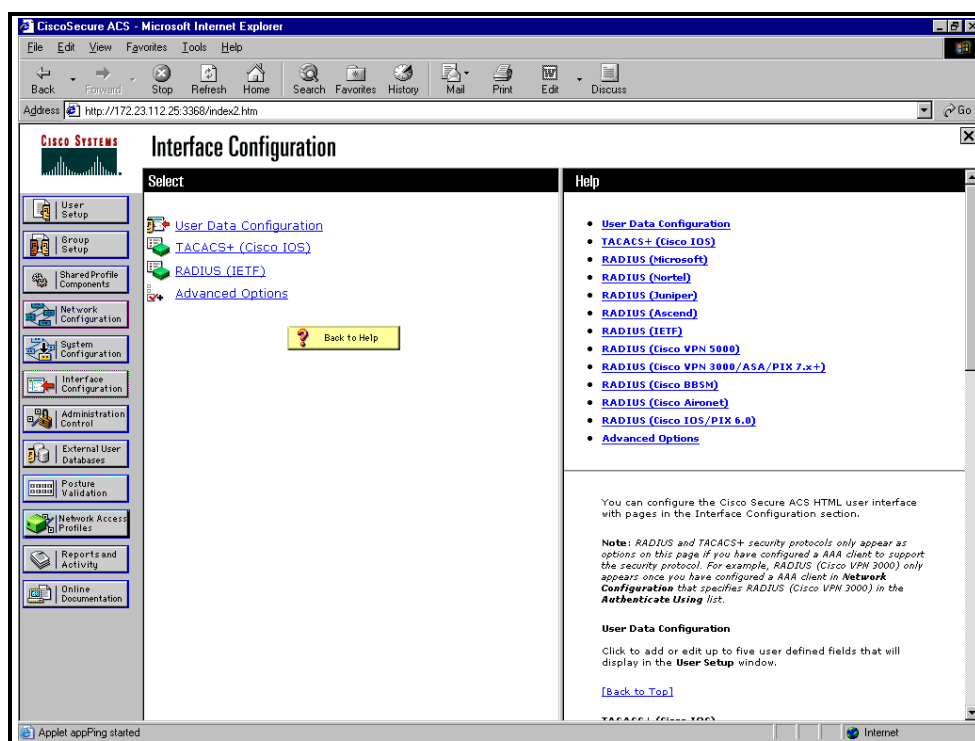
CiscoSecure ACS - Microsoft Internet Explorer

File Edit View Favorites Tools Help

Back Forward Stop Refresh Home Search Favorites History Mail Print Edit Discuss

Address http://172.23.112.25:3368/index2.htm

Go

CISCO SYSTEMS

Interface Configuration

User Setup
Group Setup
Shared Profile Components
Network Configuration
System Configuration
Interface Configuration
Administration Control
External User Databases
Posture Validation
Network Access Profiles
Reports and Activity
Online Documentation

Select

User Data Configuration
TACACS+ (Cisco IOS)
RADIUS (IETF)
Advanced Options

Back to Help

Help

- User Data Configuration
- TACACS+ (Cisco IOS)
- RADIUS (Microsoft)
- RADIUS (Nortel)
- RADIUS (Juniper)
- RADIUS (Ascend)
- RADIUS (IETF)
- RADIUS (Cisco VPN 5000)
- RADIUS (Cisco VPN 3000/ASA/PIX 7.x+)
- RADIUS (Cisco BBSM)
- RADIUS (Cisco Aironet)
- RADIUS (Cisco IOS/PIX 6.0)
- Advanced Options

You can configure the Cisco Secure ACS HTML user interface with pages in the Interface Configuration section.

Note: RADIUS and TACACS+ security protocols only appear as options on this page if you have configured a AAA client to support the security protocol. For example, RADIUS (Cisco VPN 3000) only appears once you have configured a AAA client in Network Configuration that specifies RADIUS (Cisco VPN 3000) in the Authenticate Using list.

User Data Configuration

Click to add or edit up to five user defined fields that will display in the User Setup window.

[Back to Top]

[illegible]

Applet appPing started

Internet